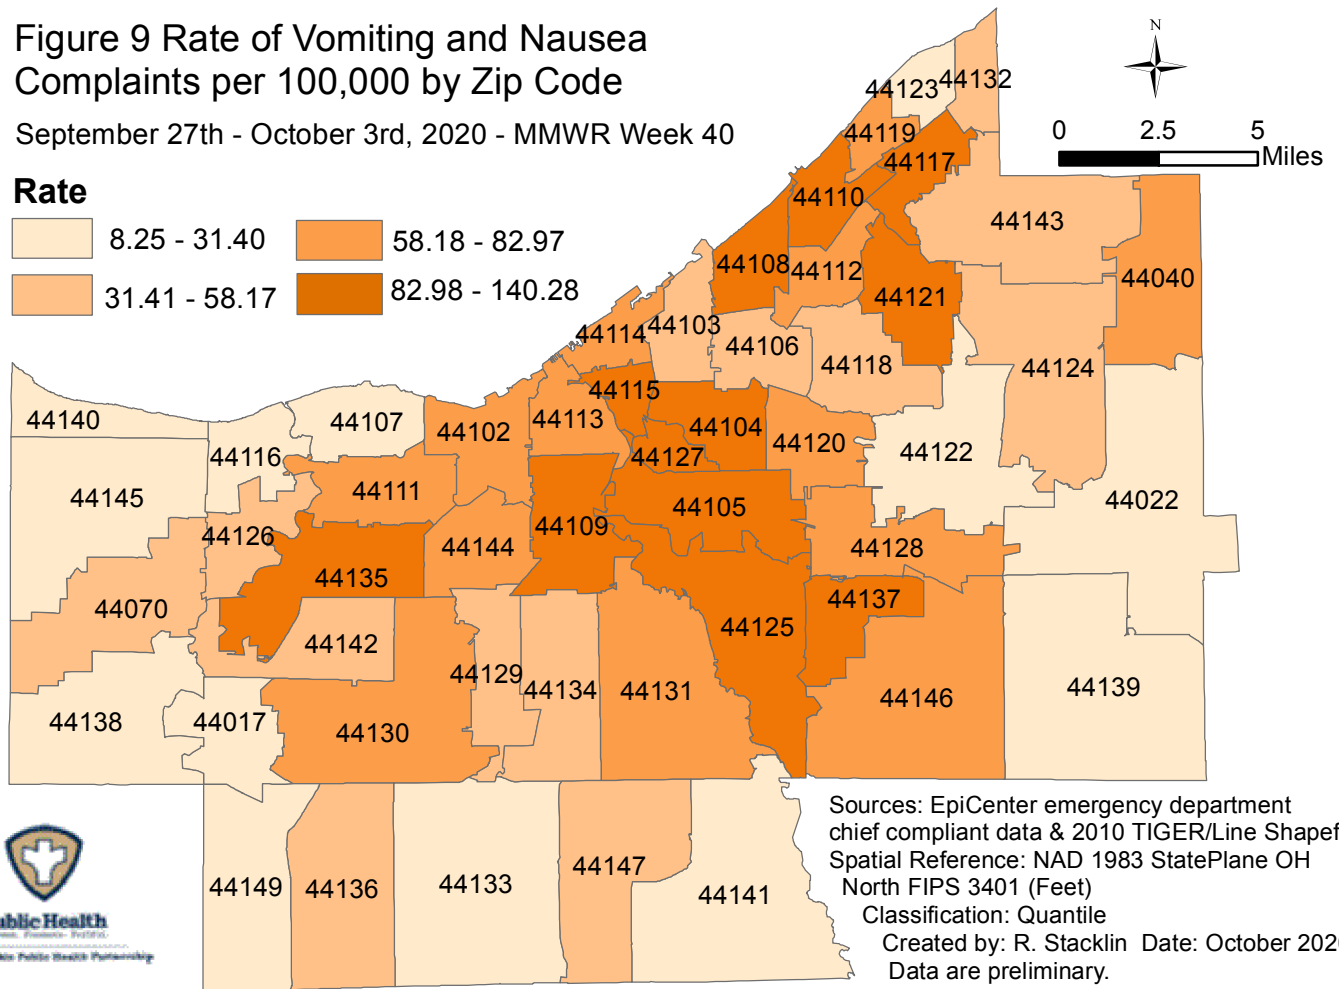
Figure 9 Rate of Vomiting and Nausea Complaints per 100,000 by Zip Code

September 27th - October 3rd, 2020 - MMWR Week 40

Rate

8.25 - 31.40
31.41 - 58.17
58.18 - 82.97
82.98 - 140.28

N

0 2.5 5 Miles

44123 44132
44119
44117
44110
44143
44108 44112
44121
44040
44114 44103
44106
44118
44124
44115
44140
44107
44102
44113
44104
44120
44122
44116
44127
44111
44022
44145
44109
44105
44126
44144
44128
44135
44137
44070
44142
44125
44129
44134
44131
44146
44139
44138
44017
44130
44149
44136
44133
44147
44141

Sources: EpiCenter emergency department chief compliant data & 2010 TIGER/Line Shapef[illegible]
Spatial Reference: NAD 1983 StatePlane OH North FIPS 3401 (Feet)
Classification: Quantile
Created by: R. Stacklin Date: October 202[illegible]
Data are preliminary.

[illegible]blic Health
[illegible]